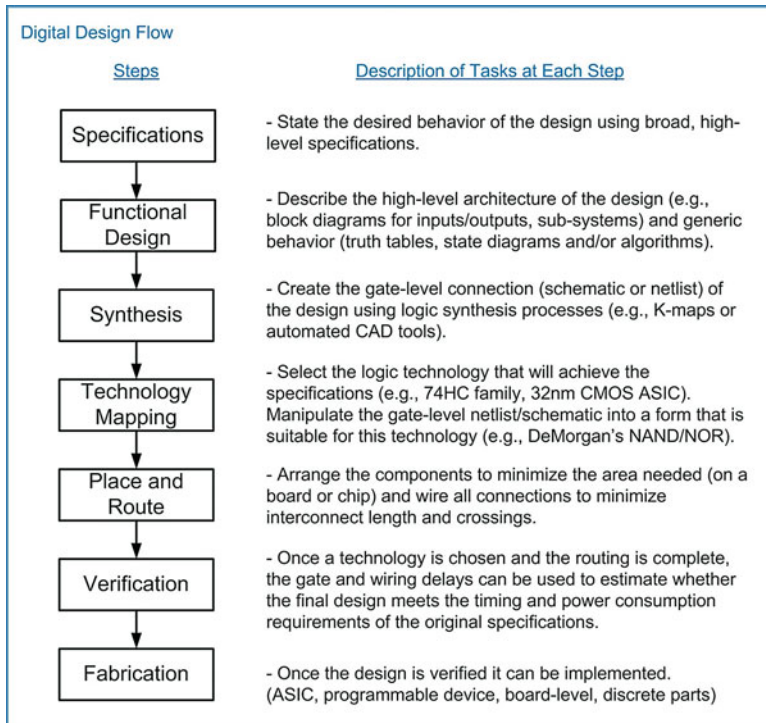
Digital Design Flow

Steps

Description of Tasks at Each Step

Specifications

- State the desired behavior of the design using broad, high-level specifications.

Functional Design

- Describe the high-level architecture of the design (e.g., block diagrams for inputs/outputs, sub-systems) and generic behavior (truth tables, state diagrams and/or algorithms).

Synthesis

- Create the gate-level connection (schematic or netlist) of the design using logic synthesis processes (e.g., K-maps or automated CAD tools).

Technology Mapping

- Select the logic technology that will achieve the specifications (e.g., 74HC family, 32nm CMOS ASIC). Manipulate the gate-level netlist/schematic into a form that is suitable for this technology (e.g., DeMorgan's NAND/NOR).

Place and Route

- Arrange the components to minimize the area needed (on a board or chip) and wire all connections to minimize interconnect length and crossings.

Verification

- Once a technology is chosen and the routing is complete, the gate and wiring delays can be used to estimate whether the final design meets the timing and power consumption requirements of the original specifications.

Fabrication

- Once the design is verified it can be implemented. (ASIC, programmable device, board-level, discrete parts)